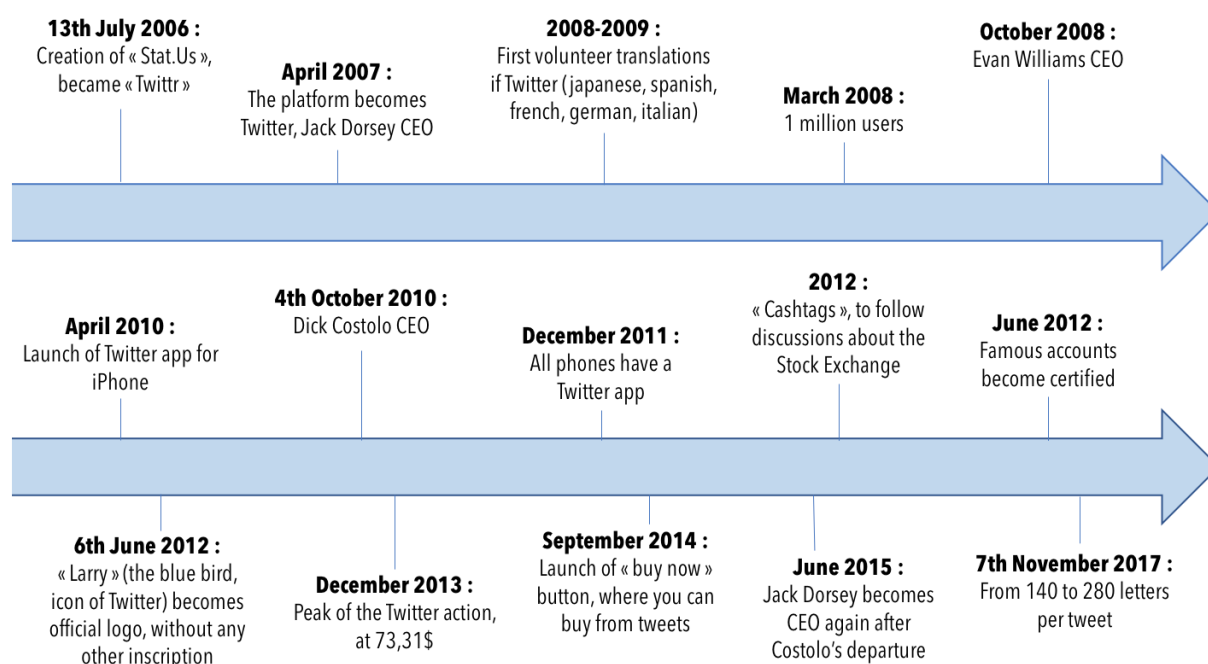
**13th July 2006 :**
Creation of « Stat.Us », became « Twittr »

**April 2007 :**
The platform becomes Twitter, Jack Dorsey CEO

**2008-2009 :**
First volunteer translations if Twitter (japanese, spanish, french, german, italian)

**March 2008 :**
1 million users

**October 2008 :**
Evan Williams CEO

**April 2010 :**
Launch of Twitter app for iPhone

**4th October 2010 :**
Dick Costolo CEO

**December 2011 :**
All phones have a Twitter app

**2012 :**
« Cashtags », to follow discussions about the Stock Exchange

**June 2012 :**
Famous accounts become certified

**6th June 2012 :**
« Larry » (the blue bird, icon of Twitter) becomes official logo, without any other inscription

**December 2013 :**
Peak of the Twitter action, at 73,31$

**September 2014 :**
Launch of « buy now » button, where you can buy from tweets

**June 2015 :**
Jack Dorsey becomes CEO again after Costolo's departure

**7th November 2017 :**
From 140 to 280 letters per tweet